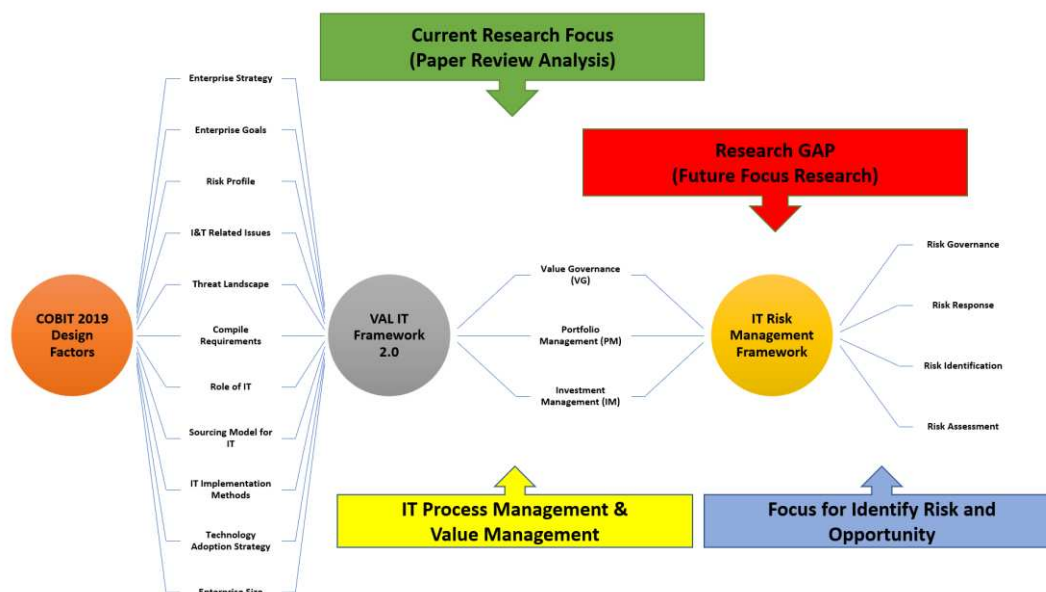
Current Research Focus
(Paper Review Analysis)

Research GAP
(Future Focus Research)

Enterprise Strategy

Enterprise Goals

Risk Profile

I&T Related Issues

Threat Landscape

Compile Requirements

Role of IT

Sourcing Model for IT

IT Implementation Methods

Technology Adoption Strategy

Enterprise Size

COBIT 2019 Design Factors

VAL IT Framework 2.0

Value Governance (VG)

Portfolio Management (PM)

Investment Management (IM)

IT Risk Management Framework

Risk Governance

Risk Response

Risk Identification

Risk Assessment

IT Process Management & Value Management

Focus for Identify Risk and Opportunity